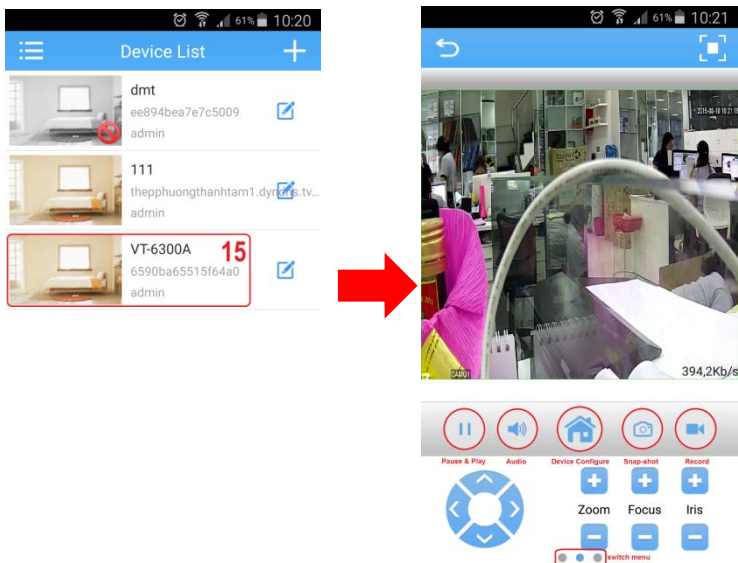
61% 10:20

Device List

dmt
ee894bea7e7c5009
admin

111
thepphuongthanhtam1.dyn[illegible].tv...
admin

VT-6300A
15
6590ba65515f64a0
admin

61% 10:21

394,2Kb/s

Pause & Play
Audio
Device Configure
Snap-shot
Record

Zoom
Focus
Iris

switch menu